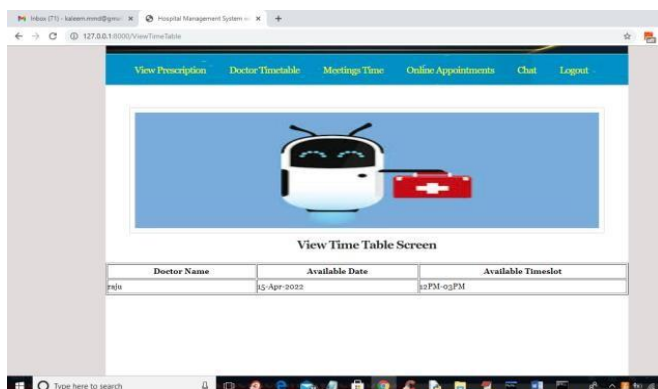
Inbox (71) - kaleem.mmd@gmail ×
Hospital Management System ×
127.0.0.1:8000/ViewTimeTable

View Prescription Doctor Timetable Meetings Time Online Appointments Chat Logout

View Time Table Screen

| Doctor Name | Available Date | Available Timeslot |
|---|---|---|
| raju | 15-Apr-2022 | 12PM-03PM |

Type here to search